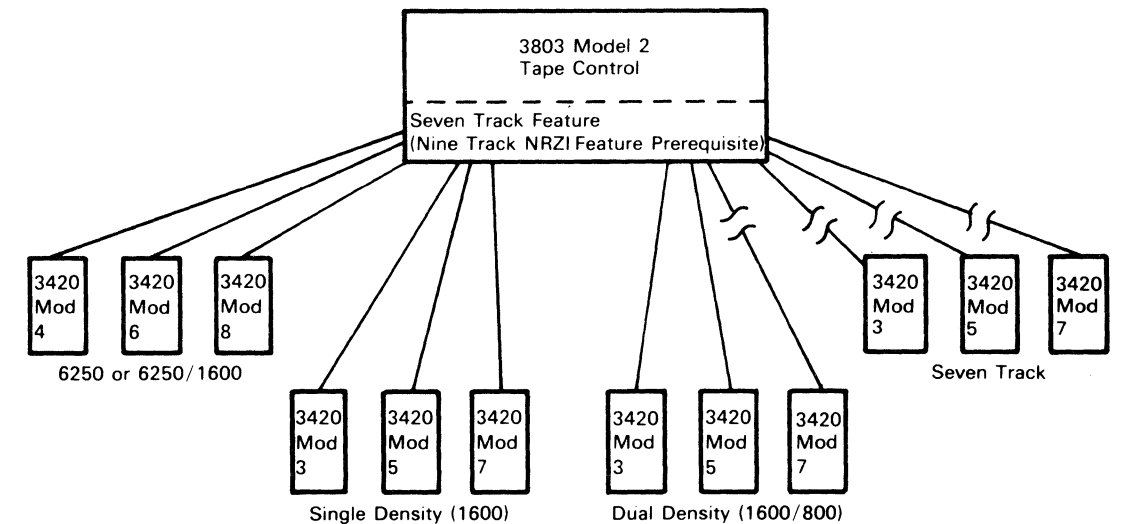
3803 Model 2
Tape Control

Seven Track Feature
(Nine Track NRZI Feature Prerequisite)

3420 Mod 4

3420 Mod 6

3420 Mod 8

6250 or 6250/1600

3420 Mod 3

3420 Mod 5

3420 Mod 7

Single Density (1600)

3420 Mod 3

3420 Mod 5

3420 Mod 7

Dual Density (1600/800)

3420 Mod 3

3420 Mod 5

3420 Mod 7

Seven Track